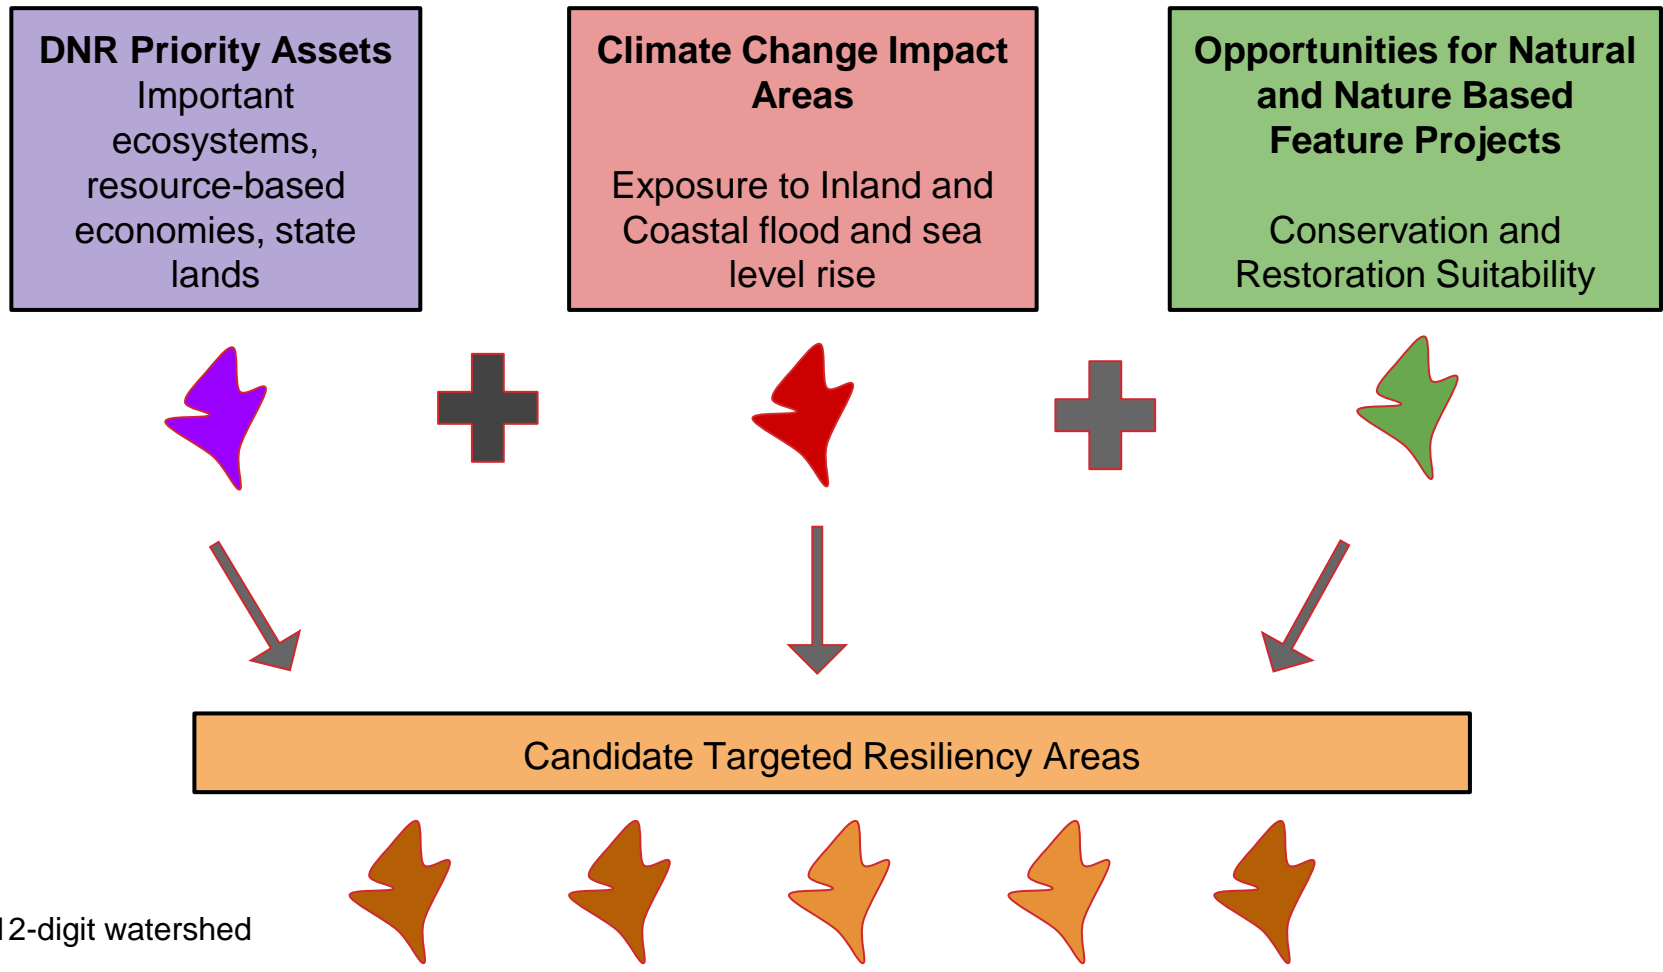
DNR Priority Assets
Important ecosystems, resource-based economies, state lands

Climate Change Impact Areas

Exposure to Inland and Coastal flood and sea level rise

Opportunities for Natural and Nature Based Feature Projects

Conservation and Restoration Suitability

Candidate Targeted Resiliency Areas

12-digit watershed